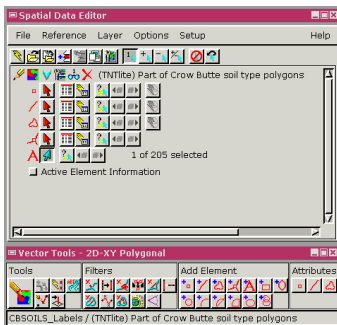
Spatial Data Editor

File Reference Layer Options Setup Help

(TNTlite) Part of Crow Butte soil type polygons

1 of 205 selected

Active Element Information

Vector Tools - 2D-XY Polygonal

Tools

Filters

Add Element

Attributes

CBSOILS_Labels / (TNTlite) Part of Crow Butte soil type polygons